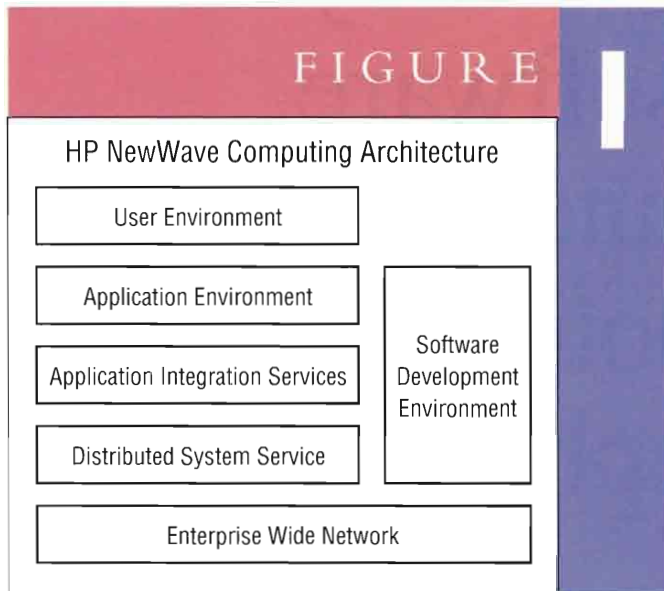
FIGURE I

HP NewWave Computing Architecture

User Environment

Application Environment

Application Integration Services

Distributed System Service

Software Development Environment

Enterprise Wide Network